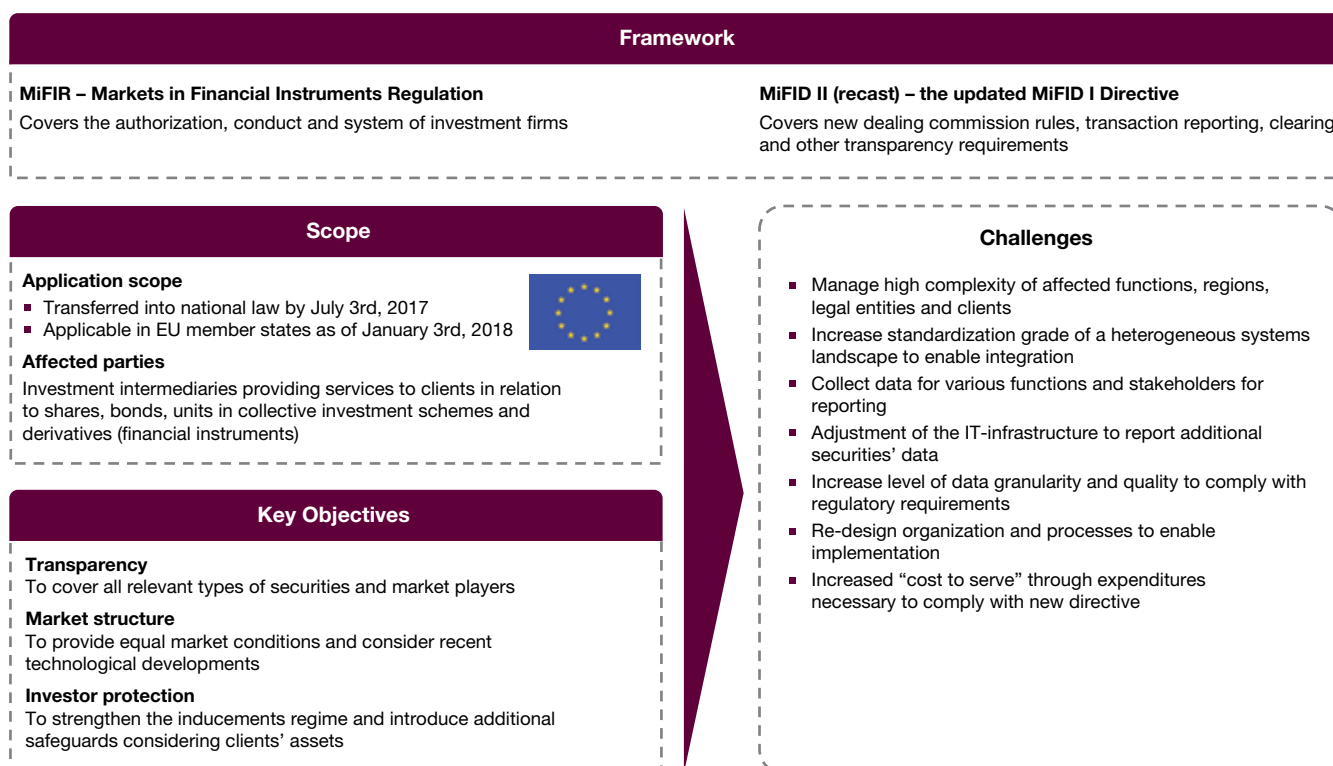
Framework

MiFIR – Markets in Financial Instruments Regulation
Covers the authorization, conduct and system of investment firms

MiFID II (recast) – the updated MiFID I Directive
Covers new dealing commission rules, transaction reporting, clearing and other transparency requirements

Scope

Application scope
- Transferred into national law by July 3rd, 2017
- Applicable in EU member states as of January 3rd, 2018

Affected parties
Investment intermediaries providing services to clients in relation to shares, bonds, units in collective investment schemes and derivatives (financial instruments)

Key Objectives

Transparency
To cover all relevant types of securities and market players

Market structure
To provide equal market conditions and consider recent technological developments

Investor protection
To strengthen the inducements regime and introduce additional safeguards considering clients' assets

Challenges

- Manage high complexity of affected functions, regions, legal entities and clients
- Increase standardization grade of a heterogeneous systems landscape to enable integration
- Collect data for various functions and stakeholders for reporting
- Adjustment of the IT-infrastructure to report additional securities' data
- Increase level of data granularity and quality to comply with regulatory requirements
- Re-design organization and processes to enable implementation
- Increased "cost to serve" through expenditures necessary to comply with new directive